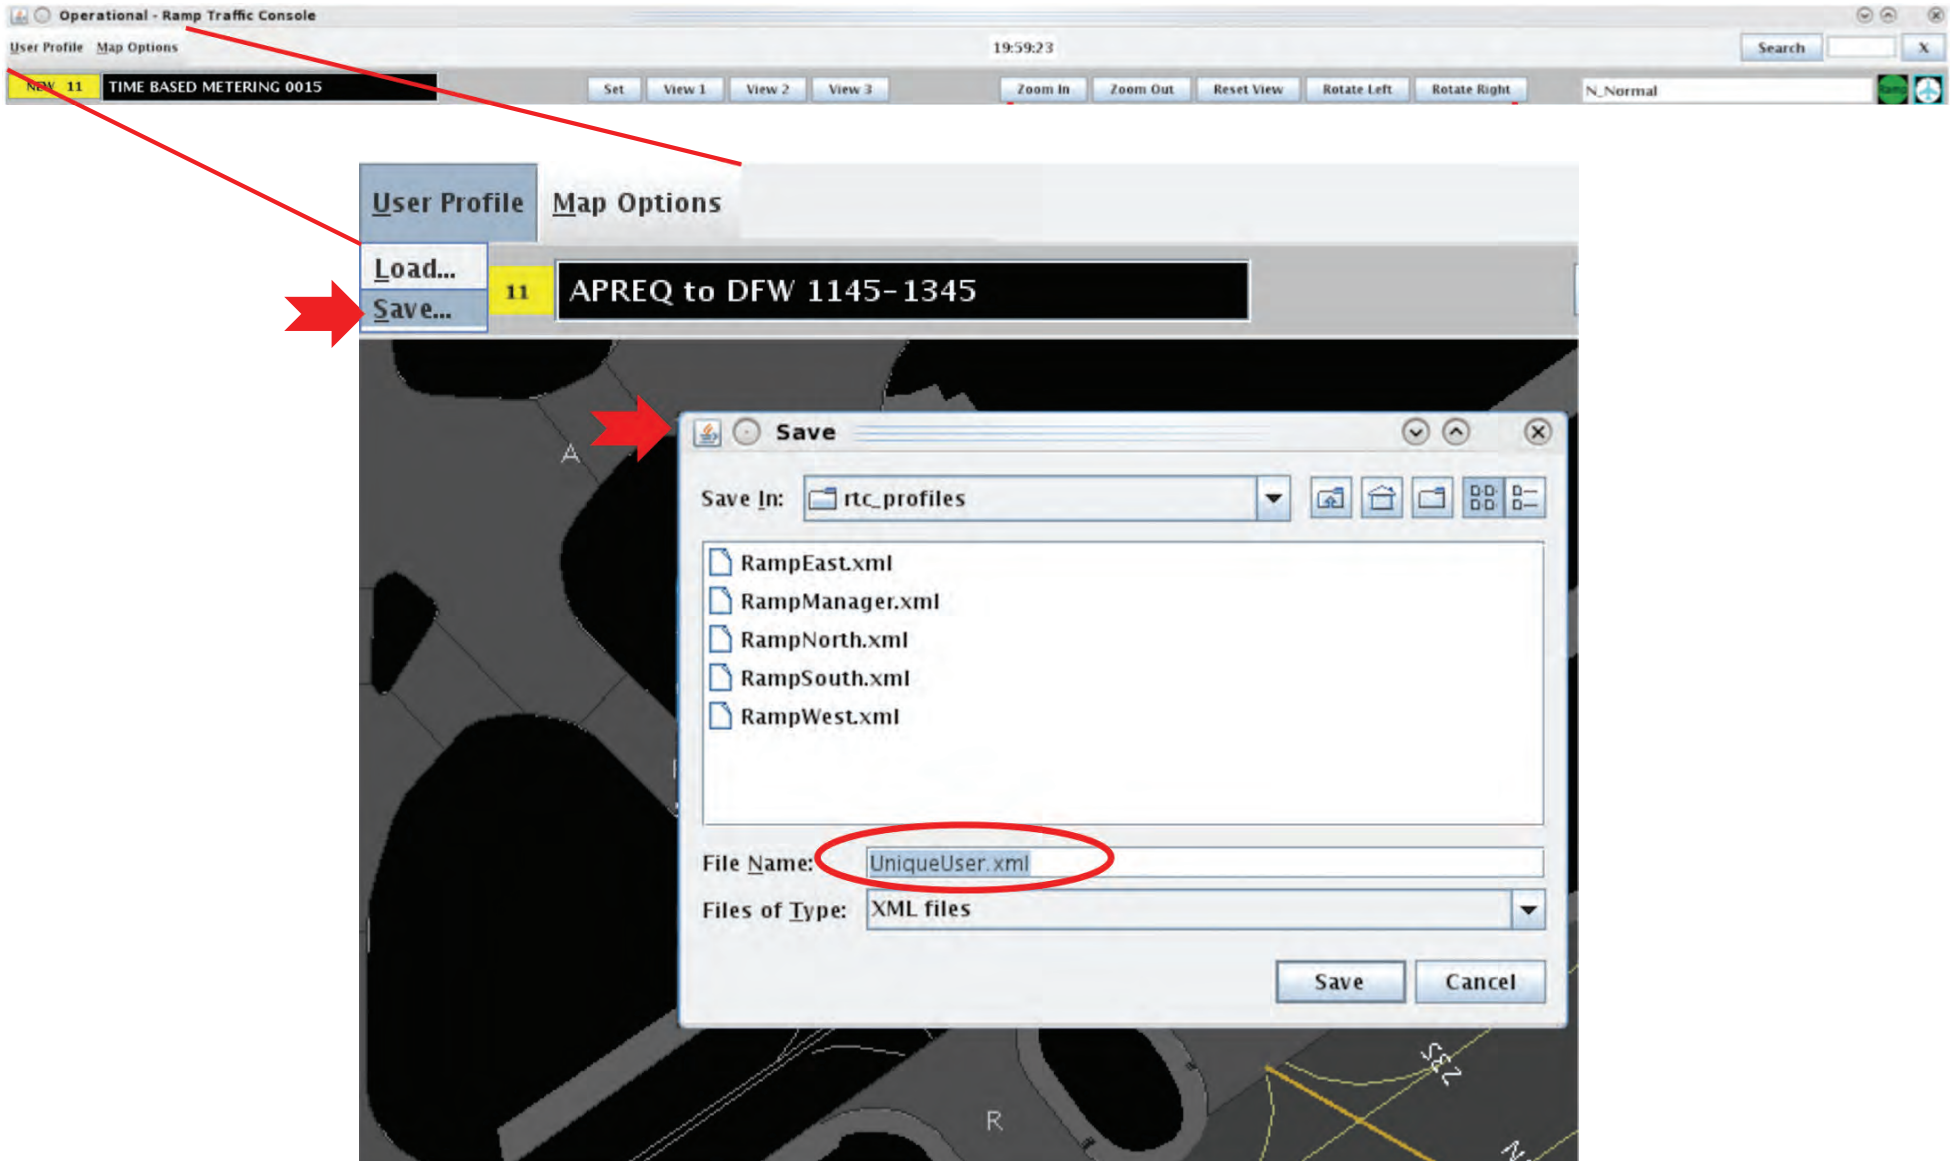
Operational - Ramp Traffic Console

User Profile Map Options

19:59:23

Search X

NEW 11 TIME BASED METERING 0015

Set View 1 View 2 View 3 Zoom In Zoom Out Reset View Rotate Left Rotate Right

N_Normal

Ramp

User Profile Map Options

Load...
Save...

11 APREQ to DFW 1145-1345

A

Save

Save In: rtc_profiles

RampEast.xml
RampManager.xml
RampNorth.xml
RampSouth.xml
RampWest.xml

File Name: UniqueUser.xml

Files of Type: XML files

Save Cancel

R

52Z